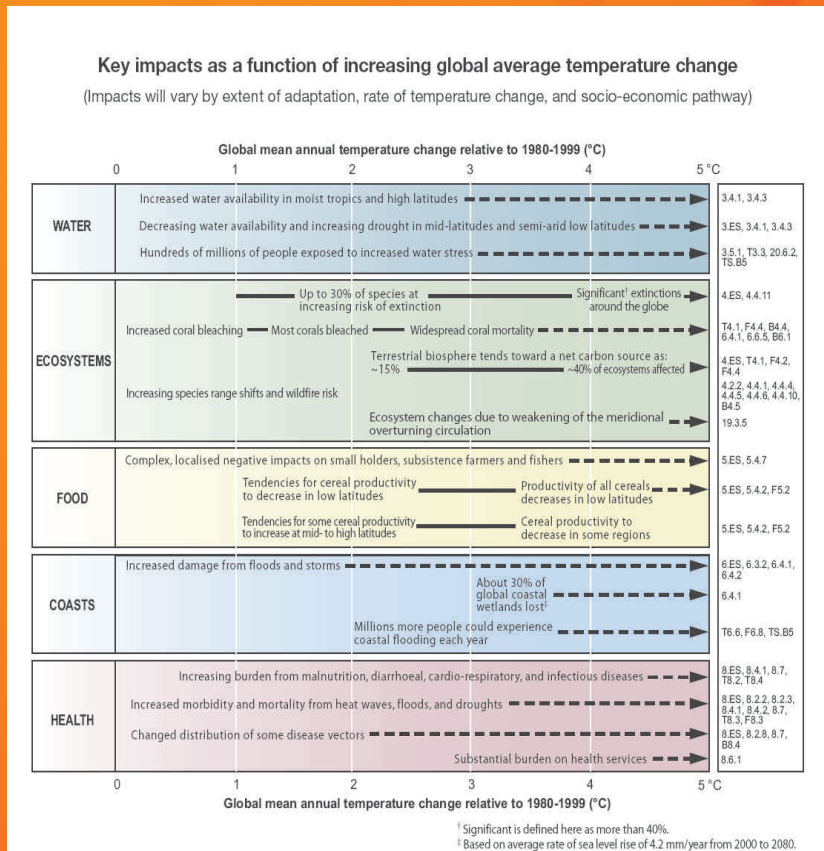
Key impacts as a function of increasing global average temperature change

(Impacts will vary by extent of adaptation, rate of temperature change, and socio-economic pathway)

Global mean annual temperature change relative to 1980-1999 (°C)

0 1 2 3 4 5 °C

WATER

Increased water availability in moist tropics and high latitudes — 3.4.1, 3.4.3

Decreasing water availability and increasing drought in mid-latitudes and semi-arid low latitudes — 3.ES, 3.4.1, 3.4.3

Hundreds of millions of people exposed to increased water stress — 3.5.1, T3.3, 20.6.2, TS.B5

ECOSYSTEMS

Up to 30% of species at increasing risk of extinction — Significant† extinctions around the globe — 4.ES, 4.4.11

Increased coral bleaching — Most corals bleached — Widespread coral mortality — T4.1, F4.4, B4.4, 6.4.1, 6.6.5, B6.1

Terrestrial biosphere tends toward a net carbon source as: ~15% — ~40% of ecosystems affected — 4.ES, T4.1, F4.2, F4.4

Increasing species range shifts and wildfire risk — 4.2.2, 4.4.1, 4.4.4, 4.4.5, 4.4.6, 4.4.10, B4.5

Ecosystem changes due to weakening of the meridional overturning circulation — 19.3.5

FOOD

Complex, localised negative impacts on small holders, subsistence farmers and fishers — 5.ES, 5.4.7

Tendencies for cereal productivity to decrease in low latitudes — Productivity of all cereals decreases in low latitudes — 5.ES, 5.4.2, F5.2

Tendencies for some cereal productivity to increase at mid- to high latitudes — Cereal productivity to decrease in some regions — 5.ES, 5.4.2, F5.2

COASTS

Increased damage from floods and storms — 6.ES, 6.3.2, 6.4.1, 6.4.2

About 30% of global coastal wetlands lost‡ — 6.4.1

Millions more people could experience coastal flooding each year — T6.6, F6.8, TS.B5

HEALTH

Increasing burden from malnutrition, diarrhoeal, cardio-respiratory, and infectious diseases — 8.ES, 8.4.1, 8.7, T8.2, T8.4

Increased morbidity and mortality from heat waves, floods, and droughts — 8.ES, 8.2.2, 8.2.3, 8.4.1, 8.4.2, 8.7, T8.3, F8.3

Changed distribution of some disease vectors — 8.ES, 8.2.8, 8.7, B8.4

Substantial burden on health services — 8.6.1

0 1 2 3 4 5 °C

Global mean annual temperature change relative to 1980-1999 (°C)

† Significant is defined here as more than 40%.
‡ Based on average rate of sea level rise of 4.2 mm/year from 2000 to 2080.